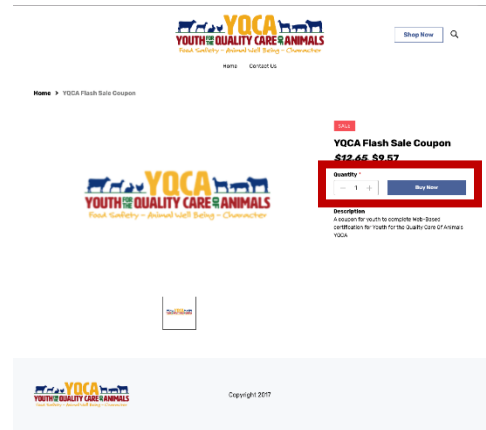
YQCA
YOUTH FOR THE QUALITY CARE OF ANIMALS
Food Safety ~ Animal Well Being ~ Character

Shop Now

Home Contact Us

Home › YQCA Flash Sale Coupon

YQCA
YOUTH FOR THE QUALITY CARE OF ANIMALS
Food Safety ~ Animal Well Being ~ Character

SALE

YQCA Flash Sale Coupon

~~$12.65~~ $9.57

Quantity *

− 1 +

Buy Now

Description

A coupon for youth to complete Web-Based certification for Youth for the Quality Care Of Animals YQCA

YQCA
YOUTH FOR THE QUALITY CARE OF ANIMALS
Food Safety ~ Animal Well Being ~ Character

Copyright 2017